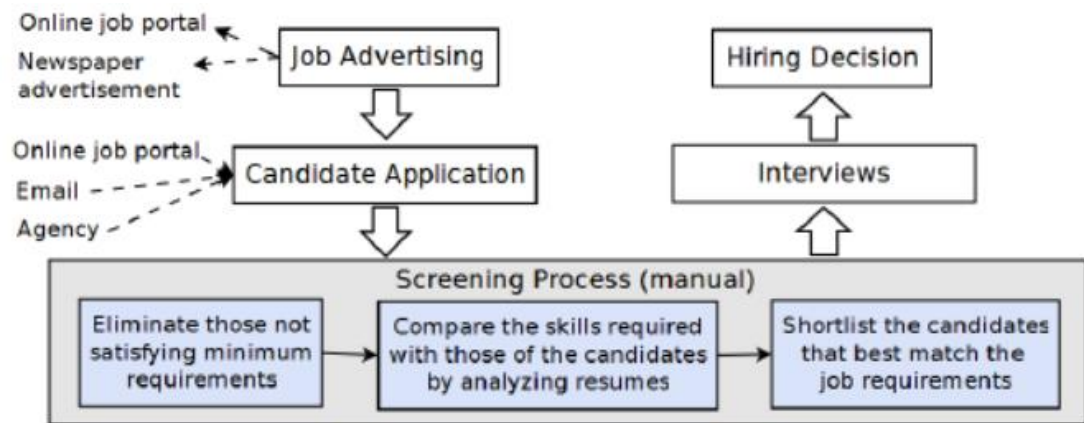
Online job portal

Newspaper advertisement

Job Advertising

Hiring Decision

Online job portal

Email

Agency

Candidate Application

Interviews

Screening Process (manual)

Eliminate those not satisfying minimum requirements

Compare the skills required with those of the candidates by analyzing resumes

Shortlist the candidates that best match the job requirements